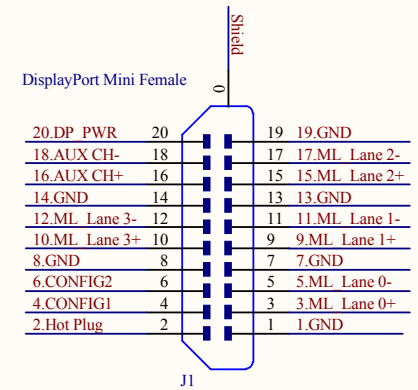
Shield

DisplayPort Mini Female

0

20.DP_PWR 20
18.AUX CH- 18
16.AUX CH+ 16
14.GND 14
12.ML_Lane 3- 12
10.ML_Lane 3+ 10
8.GND 8
6.CONFIG2 6
4.CONFIG1 4
2.Hot Plug 2

19 19.GND
17 17.ML_Lane 2-
15 15.ML_Lane 2+
13 13.GND
11 11.ML_Lane 1-
9 9.ML_Lane 1+
7 7.GND
5 5.ML_Lane 0-
3 3.ML_Lane 0+
1 1.GND

J1